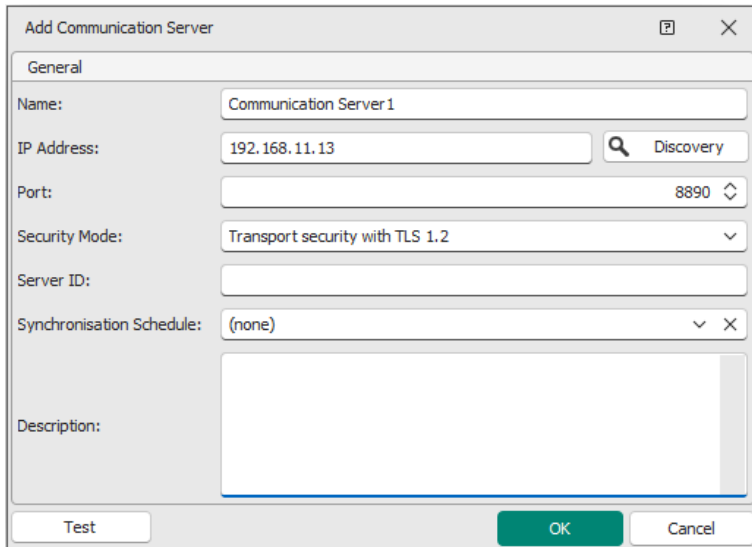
Add Communication Server

?

General

Name: Communication Server1

IP Address: 192.168.11.13

Discovery

Port: 8890

Security Mode: Transport security with TLS 1.2

Server ID:

Synchronisation Schedule: (none)

Description:

Test

OK

Cancel